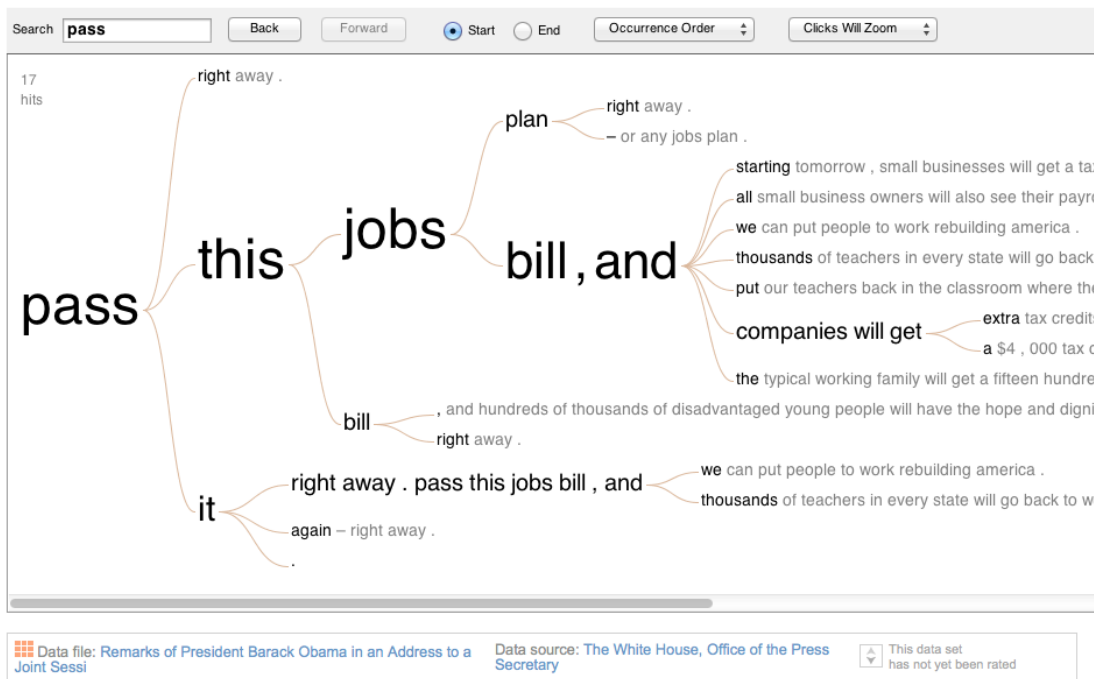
Search pass Back Forward Start End Occurrence Order Clicks Will Zoom

17 hits

pass

right away .

this

jobs

plan

right away .

– or any jobs plan .

bill , and

starting tomorrow , small businesses will get a ta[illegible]

all small business owners will also see their payr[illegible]

we can put people to work rebuilding america .

thousands of teachers in every state will go back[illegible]

put our teachers back in the classroom where th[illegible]

companies will get

extra tax credit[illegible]

a $4 , 000 tax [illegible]

the typical working family will get a fifteen hundre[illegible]

bill

, and hundreds of thousands of disadvantaged young people will have the hope and digni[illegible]

right away .

it

right away . pass this jobs bill , and

we can put people to work rebuilding america .

thousands of teachers in every state will go back to w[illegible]

again – right away .

.

Data file: Remarks of President Barack Obama in an Address to a Joint Sessi

Data source: The White House, Office of the Press Secretary

This data set has not yet been rated